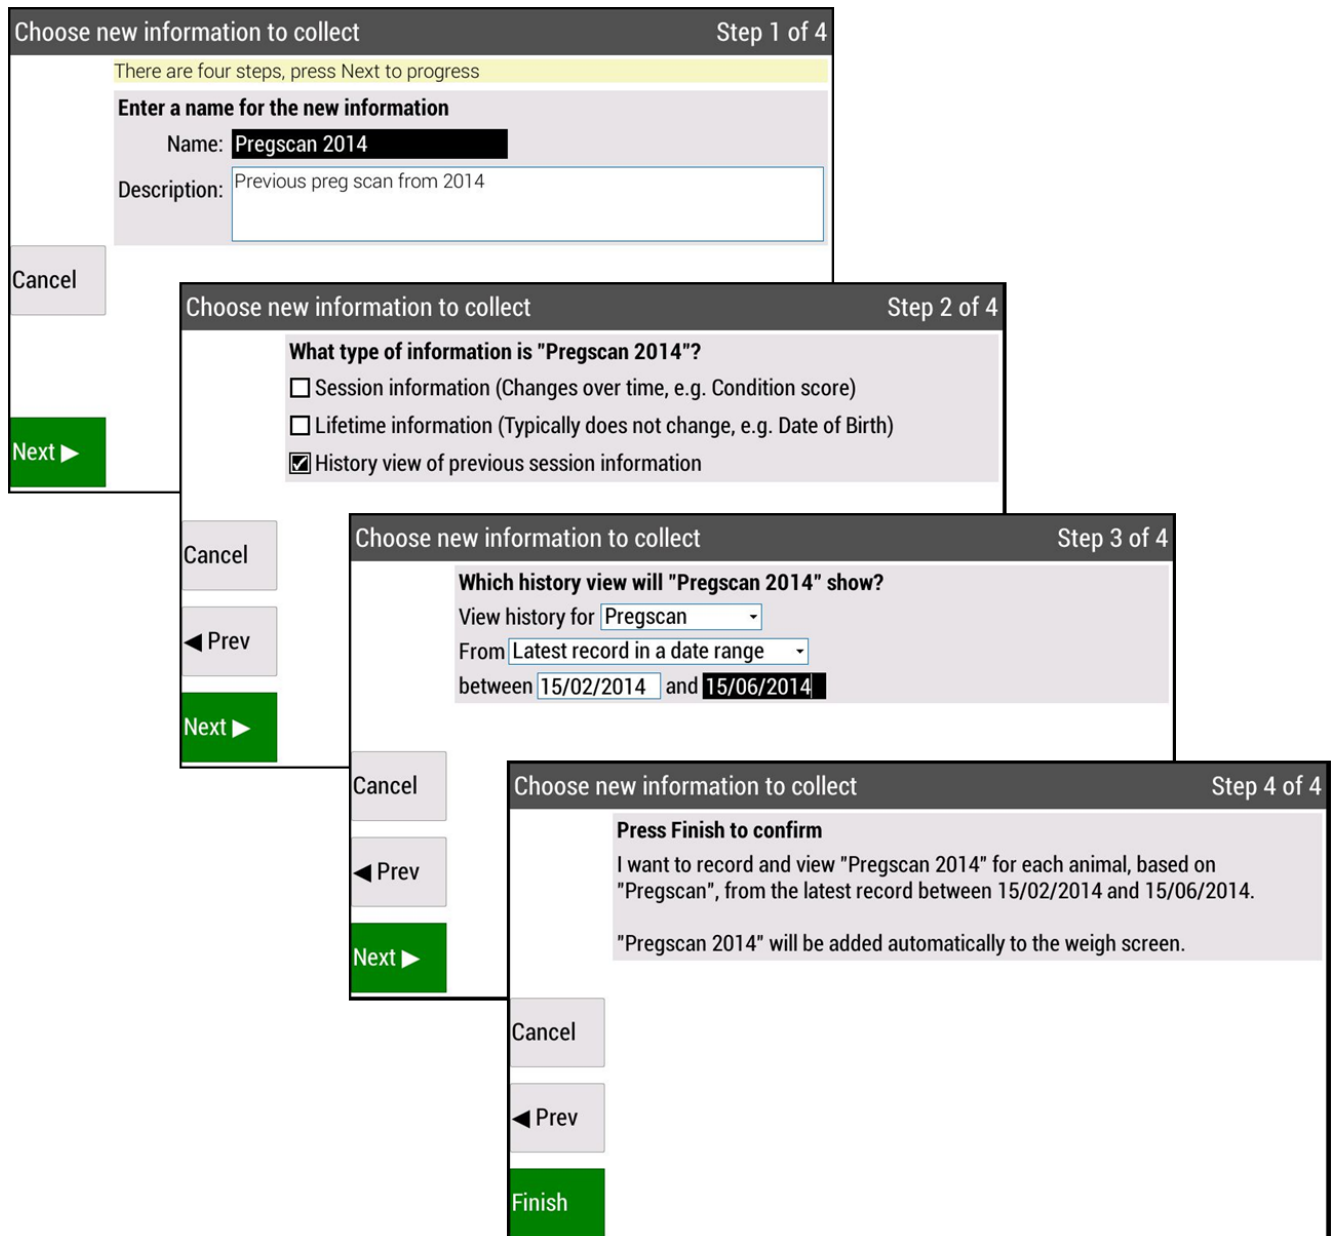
Choose new information to collect Step 1 of 4

There are four steps, press Next to progress

Enter a name for the new information

Name: Pregscan 2014

Description: Previous preg scan from 2014

Cancel

Next ▶

Choose new information to collect Step 2 of 4

What type of information is "Pregscan 2014"?

☐ Session information (Changes over time, e.g. Condition score)

☐ Lifetime information (Typically does not change, e.g. Date of Birth)

☑ History view of previous session information

Cancel

◀ Prev

Next ▶

Choose new information to collect Step 3 of 4

Which history view will "Pregscan 2014" show?

View history for Pregscan

From Latest record in a date range

between 15/02/2014 and 15/06/2014

Cancel

◀ Prev

Next ▶

Choose new information to collect Step 4 of 4

Press Finish to confirm

I want to record and view "Pregscan 2014" for each animal, based on "Pregscan", from the latest record between 15/02/2014 and 15/06/2014.

"Pregscan 2014" will be added automatically to the weigh screen.

Cancel

◀ Prev

Finish